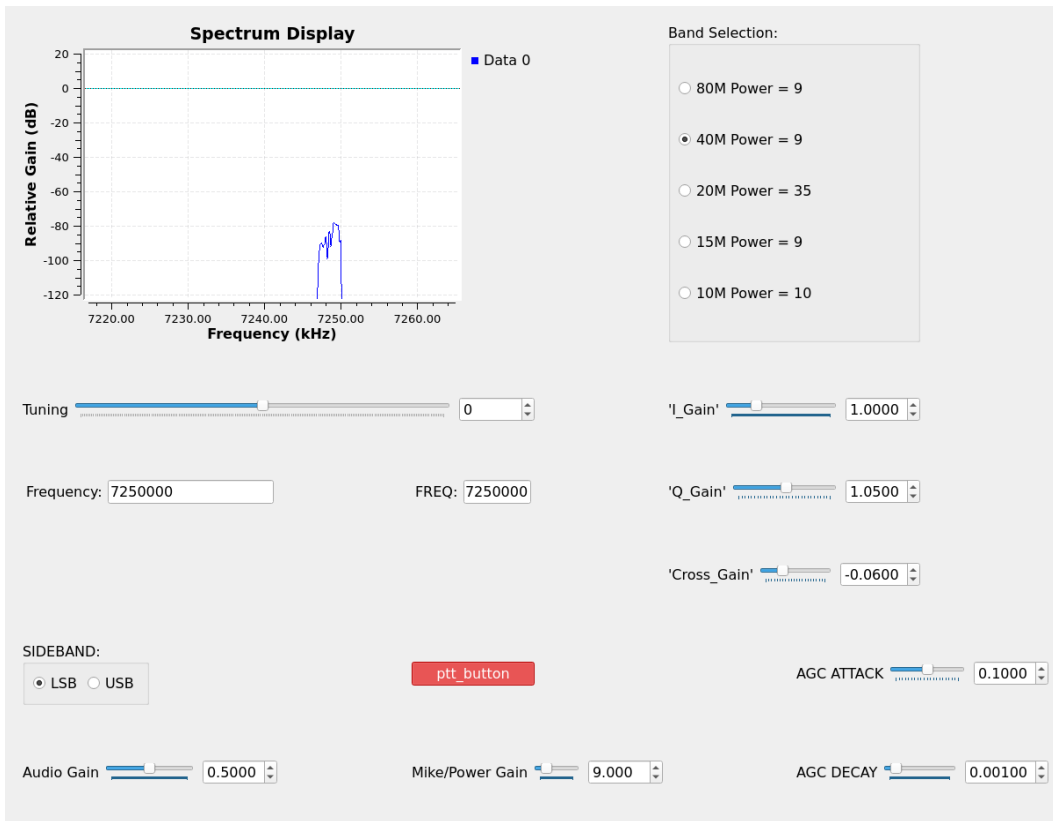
Spectrum Display

Relative Gain (dB)

20
0
-20
-40
-60
-80
-100
-120

7220.00 7230.00 7240.00 7250.00 7260.00

Frequency (kHz)

Data 0

Band Selection:

80M Power = 9

40M Power = 9

20M Power = 35

15M Power = 9

10M Power = 10

Tuning 0

'I_Gain' 1.0000

Frequency: 7250000

FREQ: 7250000

'Q_Gain' 1.0500

'Cross_Gain' -0.0600

SIDEBAND:
LSB USB

ptt_button

AGC ATTACK 0.1000

Audio Gain 0.5000

Mike/Power Gain 9.000

AGC DECAY 0.00100